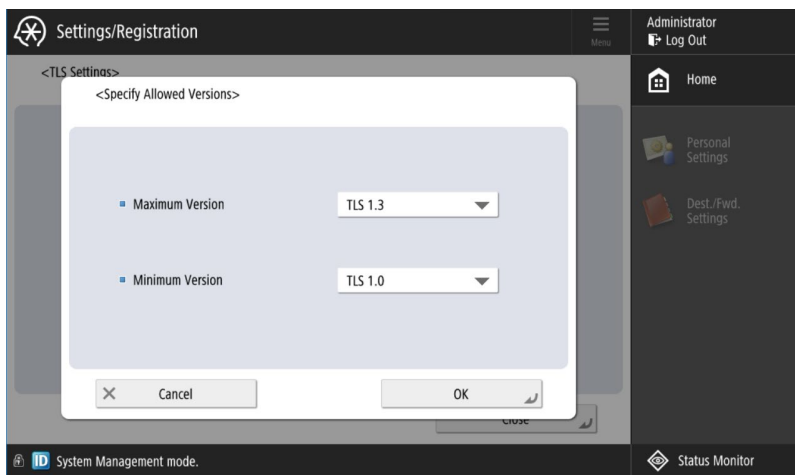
Settings/Registration

Menu

Administrator
Log Out

<TLS Settings>

<Specify Allowed Versions>

Maximum Version TLS 1.3

Minimum Version TLS 1.0

Cancel

OK

Close

Home

Personal Settings

Dest./Fwd. Settings

ID System Management mode.

Status Monitor